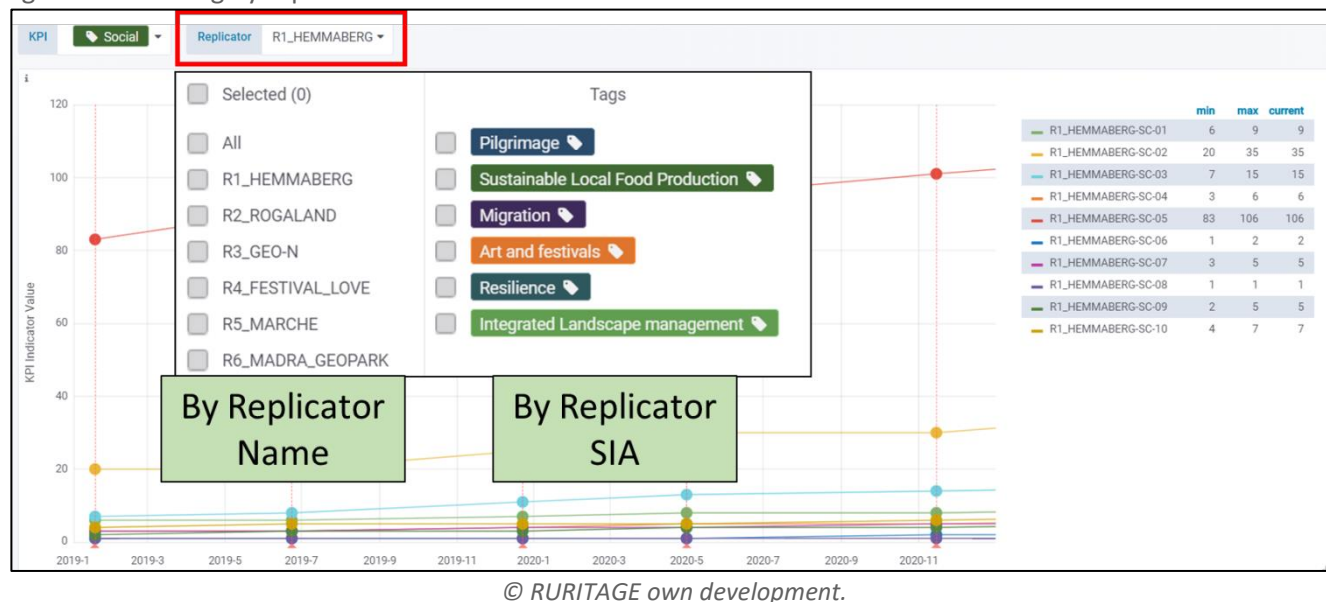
KPI Social Replicator R1_HEMMABERG

Selected (0)

All
R1_HEMMABERG
R2_ROGALAND
R3_GEO-N
R4_FESTIVAL_LOVE
R5_MARCHE
R6_MADRA_GEOPARK

Tags

Pilgrimage
Sustainable Local Food Production
Migration
Art and festivals
Resilience
Integrated Landscape management

By Replicator Name

By Replicator SIA

KPI Indicator Value

120
100
80
60
40
20
0

2019-1 2019-3 2019-5 2019-7 2019-9 2019-11 2020-1 2020-3 2020-5 2020-7 2020-9 2020-11

| | min | max | current |
|---|---|---|---|
| R1_HEMMABERG-SC-01 | 6 | 9 | 9 |
| R1_HEMMABERG-SC-02 | 20 | 35 | 35 |
| R1_HEMMABERG-SC-03 | 7 | 15 | 15 |
| R1_HEMMABERG-SC-04 | 3 | 6 | 6 |
| R1_HEMMABERG-SC-05 | 83 | 106 | 106 |
| R1_HEMMABERG-SC-06 | 1 | 2 | 2 |
| R1_HEMMABERG-SC-07 | 3 | 5 | 5 |
| R1_HEMMABERG-SC-08 | 1 | 1 | 1 |
| R1_HEMMABERG-SC-09 | 2 | 5 | 5 |
| R1_HEMMABERG-SC-10 | 4 | 7 | 7 |

© RURITAGE own development.